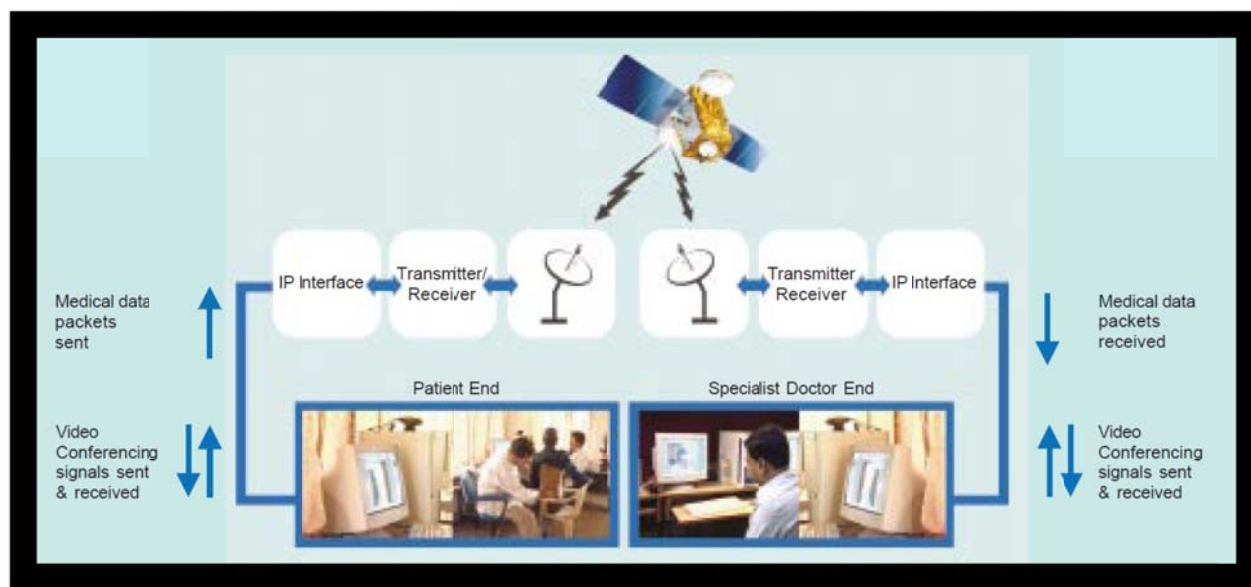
Medical data packets sent

Video Conferencing signals sent & received

IP Interface

Transmitter/ Receiver

Transmitter Receiver

IP Interface

Medical data packets received

Video Conferencing signals sent & received

Patient End

Specialist Doctor End